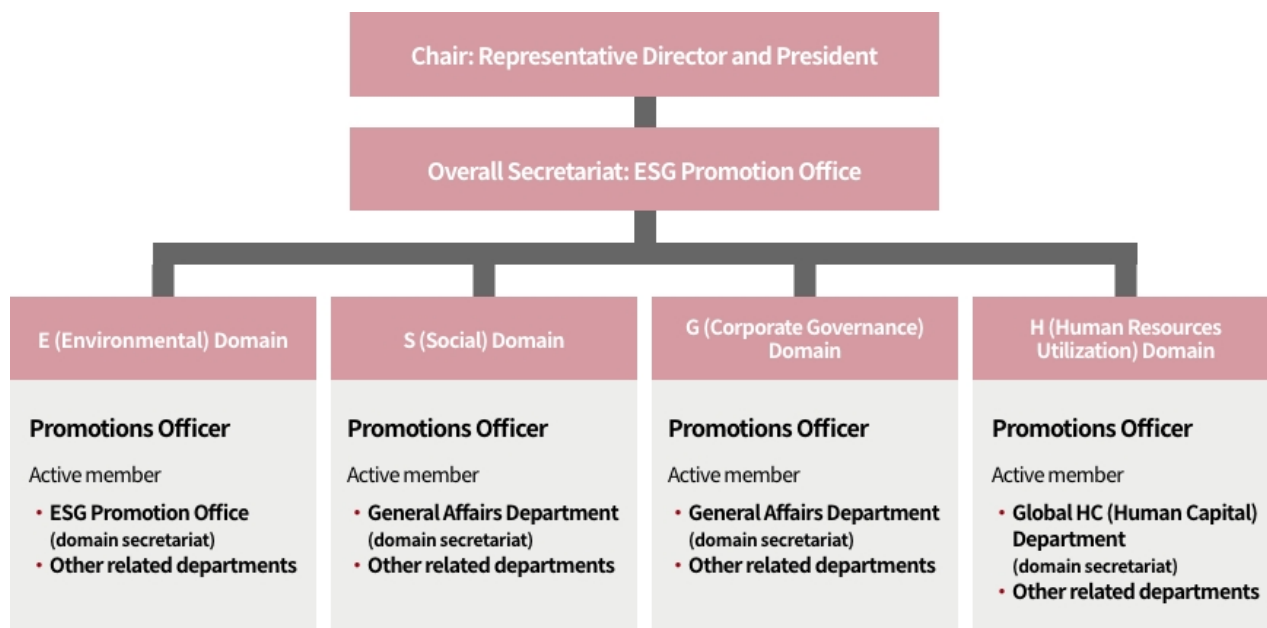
Chair: Representative Director and President

Overall Secretariat: ESG Promotion Office

E (Environmental) Domain

Promotions Officer

Active member

• ESG Promotion Office (domain secretariat)
• Other related departments

S (Social) Domain

Promotions Officer

Active member

• General Affairs Department (domain secretariat)
• Other related departments

G (Corporate Governance) Domain

Promotions Officer

Active member

• General Affairs Department (domain secretariat)
• Other related departments

H (Human Resources Utilization) Domain

Promotions Officer

Active member

• Global HC (Human Capital) Department (domain secretariat)
• Other related departments